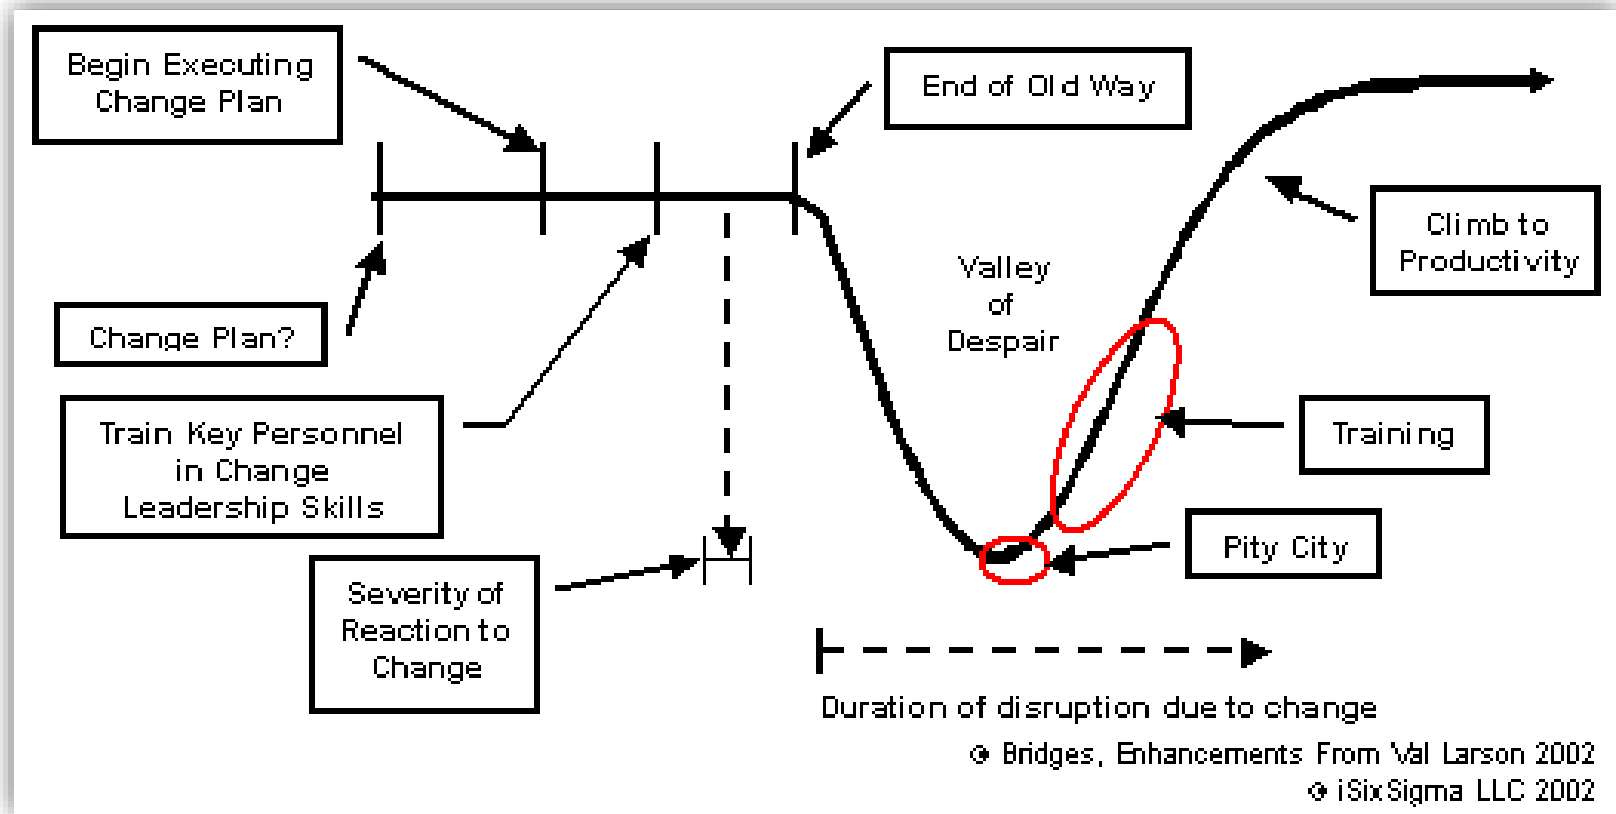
Begin Executing Change Plan

End of Old Way

Climb to Productivity

Valley of Despair

Change Plan?

Train Key Personnel in Change Leadership Skills

Training

Pity City

Severity of Reaction to Change

Duration of disruption due to change

© Bridges, Enhancements From Val Larson 2002
© iSixSigma LLC 2002